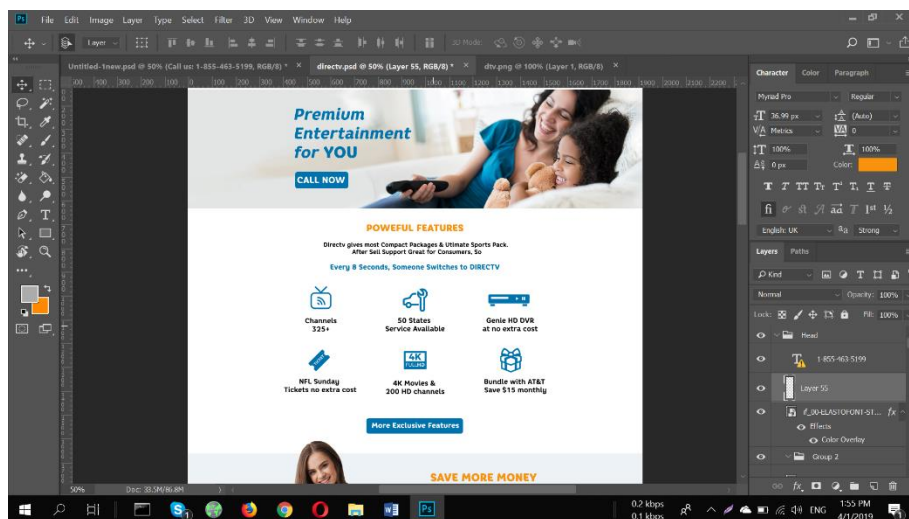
Ps File Edit Image Layer Type Select Filter 3D View Window Help

Layer

3D Mode:

Untitled-1new.psd @ 50% (Call us: 1-855-463-5199, RGB/8) * ×
directv.psd @ 50% (Layer 55, RGB/8) * ×
dtv.png @ 100% (Layer 1, RGB/8) ×

Premium Entertainment for YOU

CALL NOW

POWEFUL FEATURES

Directv gives most Compact Packages & Ultimate Sports Pack. After Sell Support Great for Consumers, So

Every 8 Seconds, Someone Switches to DIRECTV

Channels 325+

50 States Service Available

Genie HD DVR at no extra cost

NFL Sunday Tickets no extra cost

4K Movies & 200 HD channels

Bundle with AT&T Save $15 monthly

More Exclusive Features

SAVE MORE MONEY

50%
Doc: 33.5M/86.8M

Character Color Paragraph
Myriad Pro
Regular
36.99 px
(Auto)
Metrics
0
100%
100%
0 px
Color:
English: UK
Strong

Layers Paths
Kind
Normal
Opacity: 100%
Lock:
Fill: 100%
Head
1-855-463-5199
Layer 55
ff_00-ELASTOFONT-ST...
Effects
Color Overlay
Group 2

0.2 kbps
0.1 kbps
ENG
1:55 PM
4/1/2019